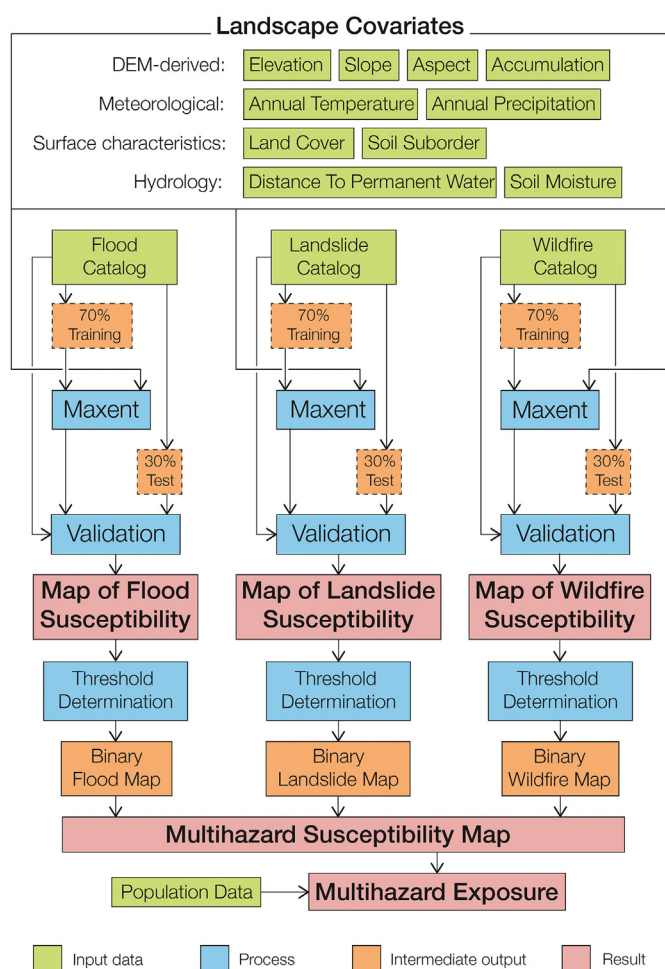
Landscape Covariates

DEM-derived: Elevation Slope Aspect Accumulation

Meteorological: Annual Temperature Annual Precipitation

Surface characteristics: Land Cover Soil Suborder

Hydrology: Distance To Permanent Water Soil Moisture

Flood Catalog

70% Training

Maxent

30% Test

Validation

Map of Flood Susceptibility

Threshold Determination

Binary Flood Map

Landslide Catalog

70% Training

Maxent

30% Test

Validation

Map of Landslide Susceptibility

Threshold Determination

Binary Landslide Map

Wildfire Catalog

70% Training

Maxent

30% Test

Validation

Map of Wildfire Susceptibility

Threshold Determination

Binary Wildfire Map

Multihazard Susceptibility Map

Population Data

Multihazard Exposure

Input data Process Intermediate output Result